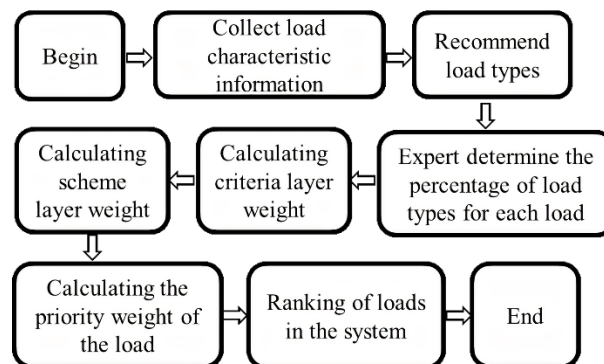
Begin

Collect load characteristic information

Recommend load types

Expert determine the percentage of load types for each load

Calculating criteria layer weight

Calculating scheme layer weight

Calculating the priority weight of the load

Ranking of loads in the system

End